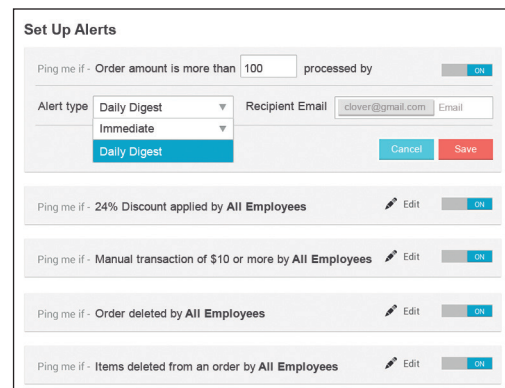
Set Up Alerts

Ping me if - Order amount is more than 100 processed by ON

Alert type Daily Digest Recipient Email clover@gmail.com Email

Immediate

Daily Digest

Cancel Save

Ping me if - 24% Discount applied by All Employees Edit ON

Ping me if - Manual transaction of $10 or more by All Employees Edit ON

Ping me if - Order deleted by All Employees Edit ON

Ping me if - Items deleted from an order by All Employees Edit ON